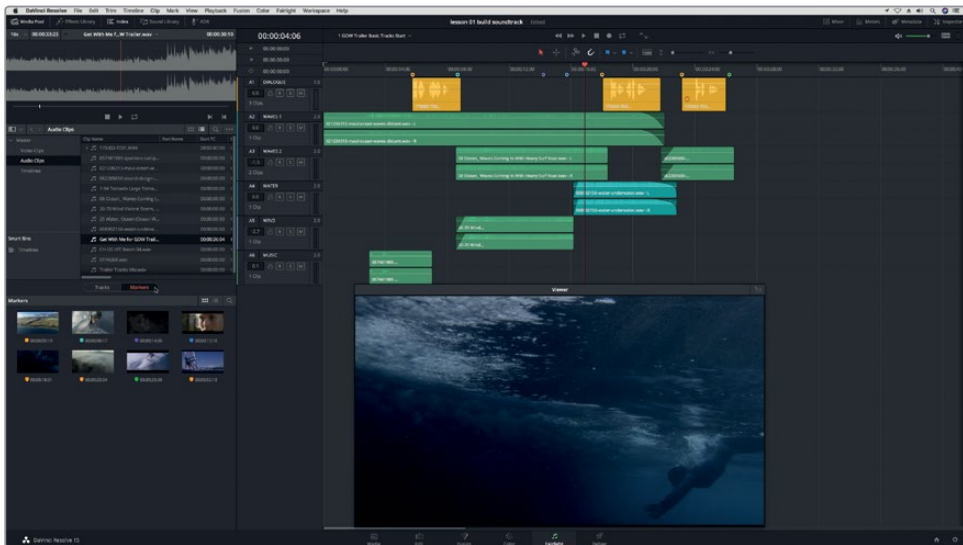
DaVinci Resolve File Edit Trim Timeline Clip Mark View Playback Fusion Color Fairlight Workspace Help

Media Pool Effects Library Index Sound Library ADR

lesson 01 build soundtrack Edited

Mixer Meters Metadata Inspector

Get With Me f...W Trailer.wav

00:00:04:06

1 GOW Trailer Basic Tracks Start

Audio Clips

Clip Name

Master

Video Clips

Audio Clips

Timelines

Get With Me for GOW Trail...

00:00:26:04

Smart Bins

Timelines

Tracks

Markers

A1 DIALOGUE

A2 WAVES 1

A3 WAVES 2

A4 WATER

A5 WIND

A6 MUSIC

Markers

Viewer

DaVinci Resolve 15

Media Edit Fusion Color Fairlight Deliver